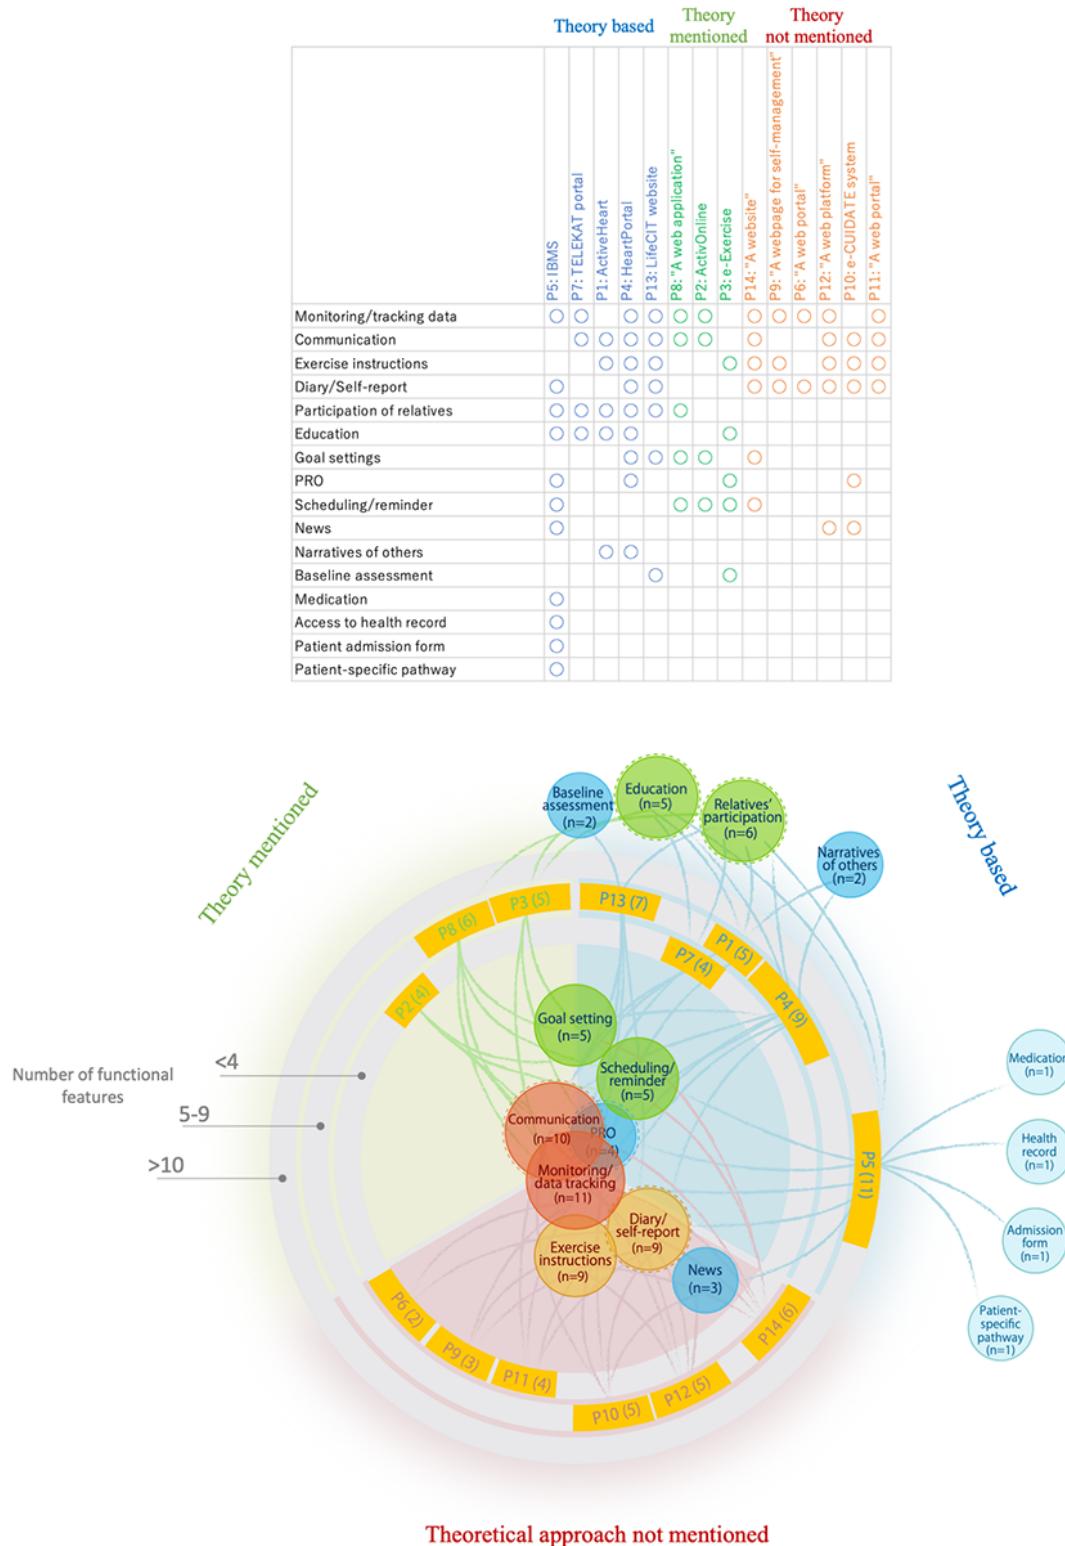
Theory based | Theory mentioned | Theory not mentioned

| | P5: IBMS | P7: TELEKAT portal | P1: ActiveHeart | P4: HeartPortal | P13: LifeCIT website | P8: "A web application" | P2: ActivOnline | P3: e-Exercise | P14: "A website" | P9: "A webpage for self-management" | P6: "A web portal" | P12: "A web platform" | P10: e-CUIDATE system | P11: "A web portal" |
|---|---|---|---|---|---|---|---|---|---|---|---|---|---|---|
| Monitoring/tracking data | ○ | ○ | | ○ | ○ | ○ | ○ | | ○ | ○ | ○ | ○ | | ○ |
| Communication | | ○ | ○ | ○ | ○ | ○ | ○ | | ○ | | | ○ | ○ | ○ |
| Exercise instructions | | | ○ | ○ | ○ | | | ○ | ○ | ○ | | ○ | ○ | ○ |
| Diary/Self-report | ○ | | | ○ | ○ | | | | ○ | ○ | ○ | ○ | ○ | ○ |
| Participation of relatives | ○ | ○ | ○ | ○ | ○ | ○ | | | | | | | | |
| Education | ○ | ○ | ○ | ○ | | | | ○ | | | | | | |
| Goal settings | | | | ○ | ○ | ○ | ○ | | ○ | | | | | |
| PRO | ○ | | | ○ | | | | ○ | | | | | ○ | |
| Scheduling/reminder | ○ | | | | | ○ | ○ | ○ | ○ | | | | | |
| News | ○ | | | | | | | | | | | ○ | ○ | |
| Narratives of others | | | ○ | ○ | | | | | | | | | | |
| Baseline assessment | | | | | ○ | | | ○ | | | | | | |
| Medication | ○ | | | | | | | | | | | | | |
| Access to health record | ○ | | | | | | | | | | | | | |
| Patient admission form | ○ | | | | | | | | | | | | | |
| Patient-specific pathway | ○ | | | | | | | | | | | | | |

Theory mentioned
Theory based
Baseline assessment (n=2)
Education (n=5)
Relatives' participation (n=6)
Narratives of others (n=2)
P3 (5) P13 (7) P8 (6) P1 (5) P7 (4) P2 (4) P4 (9)
Goal setting (n=5)
Scheduling/ reminder (n=5)
Communication (n=10)
PRO (n=4)
Monitoring/ data tracking (n=11)
Diary/ self-report (n=9)
Exercise instructions (n=9)
News (n=3)
P5 (11)
Medication (n=1)
Health record (n=1)
Admission form (n=1)
Patient-specific pathway (n=1)
Number of functional features
<4
5-9
>10
P6 (2) P9 (3) P11 (4) P10 (5) P12 (5) P14 (6)
Theoretical approach not mentioned